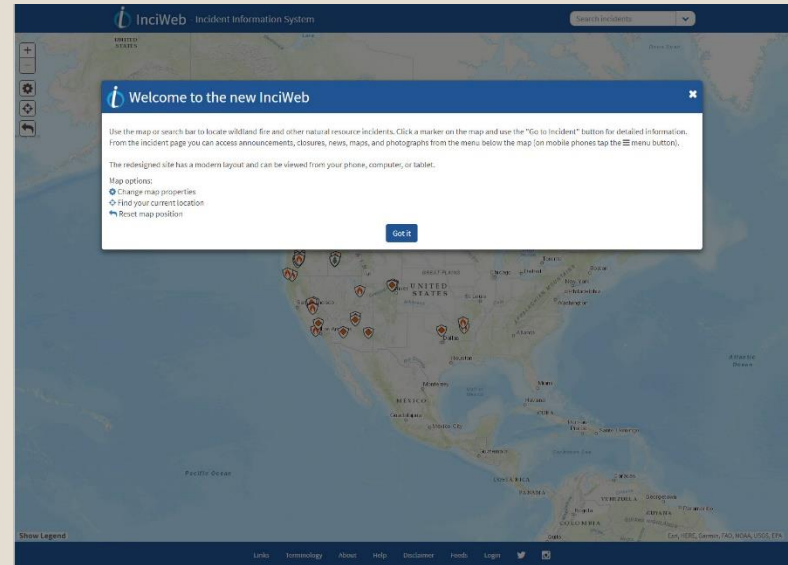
InciWeb Incident Information System

Search Incidents

+
−

Welcome to the new InciWeb

Use the map or search bar to locate wildland fire and other natural resource incidents. Click a marker on the map and use the "Go to Incident" button for detailed information. From the incident page you can access announcements, closures, news, maps, and photographs from the menu below the map (on mobile phones tap the ☰ menu button).

The redesigned site has a modern layout and can be viewed from your phone, computer, or tablet.

Map options:
Change map properties
Find your current location
Reset map position

Got it

UNITED STATES

Dallas

Mexico

Atlantic Ocean

Pacific Ocean

Show Legend

Esri, HERE, Garmin, FAO, NOAA, USGS, EPA

Links Terminology About Help Disclaimer Feeds Login